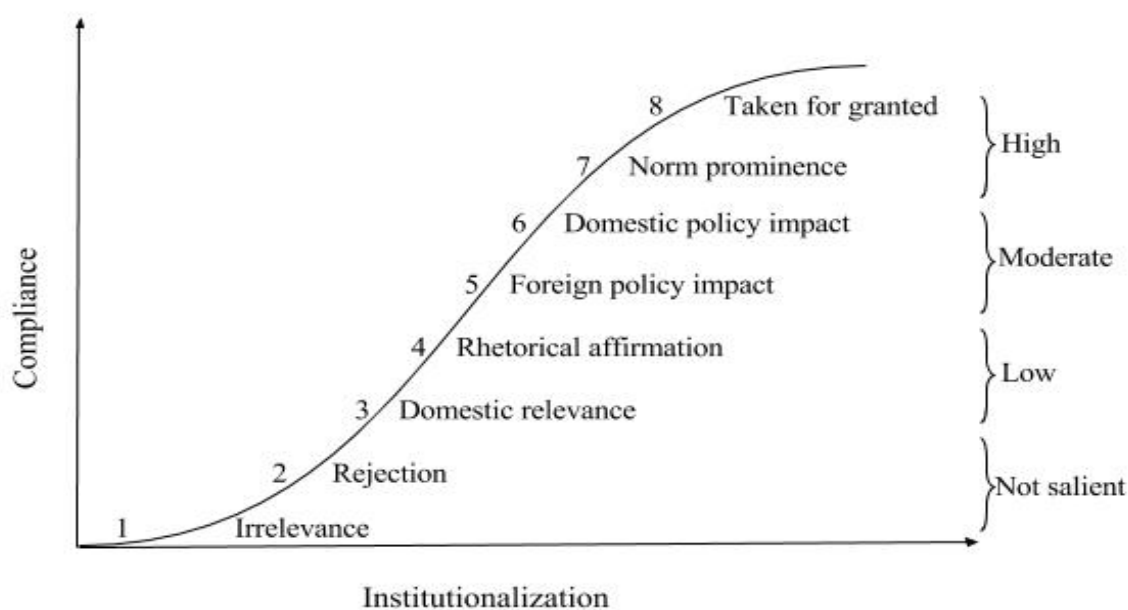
Compliance

8 Taken for granted

7 Norm prominence

6 Domestic policy impact

5 Foreign policy impact

4 Rhetorical affirmation

3 Domestic relevance

2 Rejection

1 Irrelevance

High

Moderate

Low

Not salient

Institutionalization